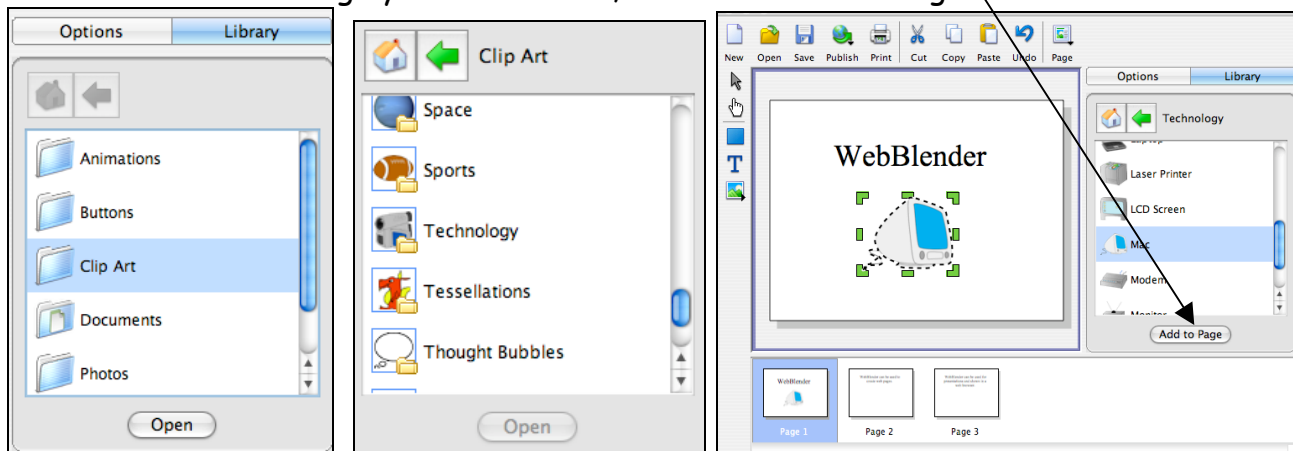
Options | Library

Animations
Buttons
Clip Art
Documents
Photos

Open

Clip Art

Space
Sports
Technology
Tessellations
Thought Bubbles

Open

New Open Save Publish Print Cut Copy Paste Undo Page

WebBlender

Options | Library

Technology

Laser Printer
LCD Screen
Mac
Modem
Monitor

Add to Page

WebBlender

Page 1 Page 2 Page 3